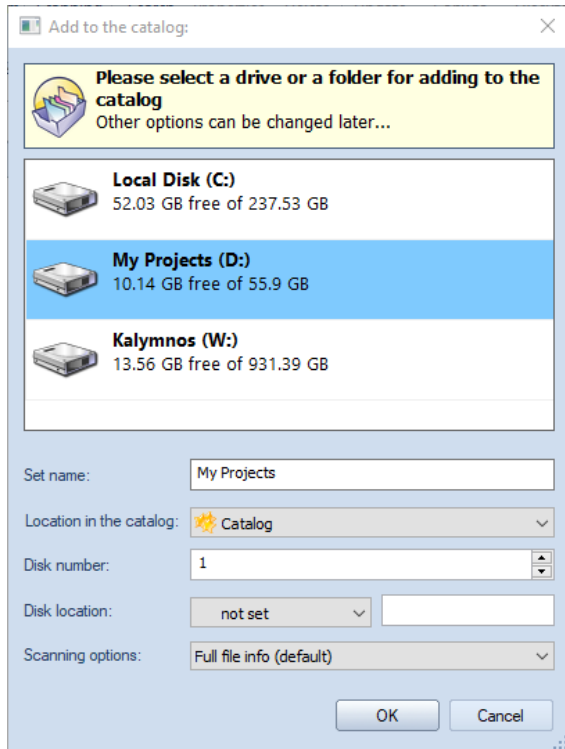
Add to the catalog:

Please select a drive or a folder for adding to the catalog
Other options can be changed later...

Local Disk (C:)
52.03 GB free of 237.53 GB

My Projects (D:)
10.14 GB free of 55.9 GB

Kalymnos (W:)
13.56 GB free of 931.39 GB

Set name: My Projects

Location in the catalog: Catalog

Disk number: 1

Disk location: not set

Scanning options: Full file info (default)

OK Cancel